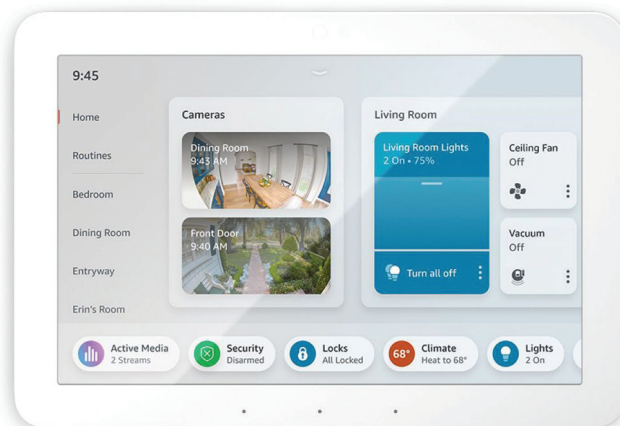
9:45

Home
Routines
Bedroom
Dining Room
Entryway
Erin's Room

Cameras
Dining Room
9:43 AM
Front Door
9:40 AM

Living Room
Living Room Lights
2 On • 75%
Turn all off
Ceiling Fan
Off
Vacuum
Off

Active Media
2 Streams
Security
Disarmed
Locks
All Locked
68°
Climate
Heat to 68°
Lights
2 On